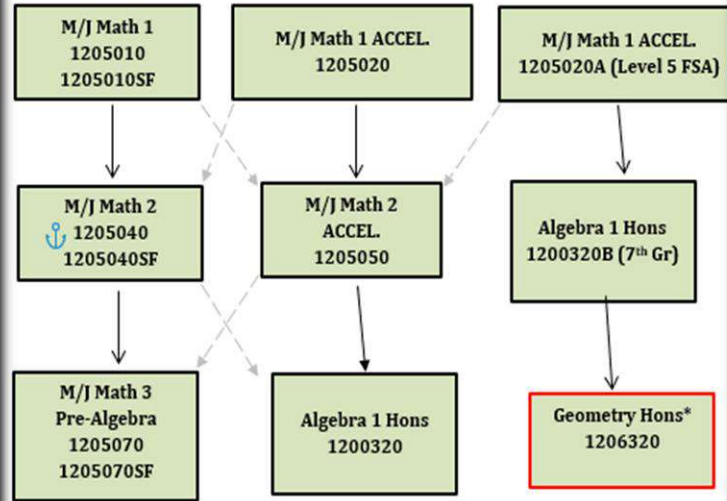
M/J Math 1
1205010
1205010SF

M/J Math 1 ACCEL.
1205020

M/J Math 1 ACCEL.
1205020A (Level 5 FSA)

M/J Math 2
1205040
1205040SF

M/J Math 2
ACCEL.
1205050

Algebra 1 Hons
1200320B (7$^{th}$ Gr)

M/J Math 3
Pre-Algebra
1205070
1205070SF

Algebra 1 Hons
1200320

Geometry Hons*
1206320